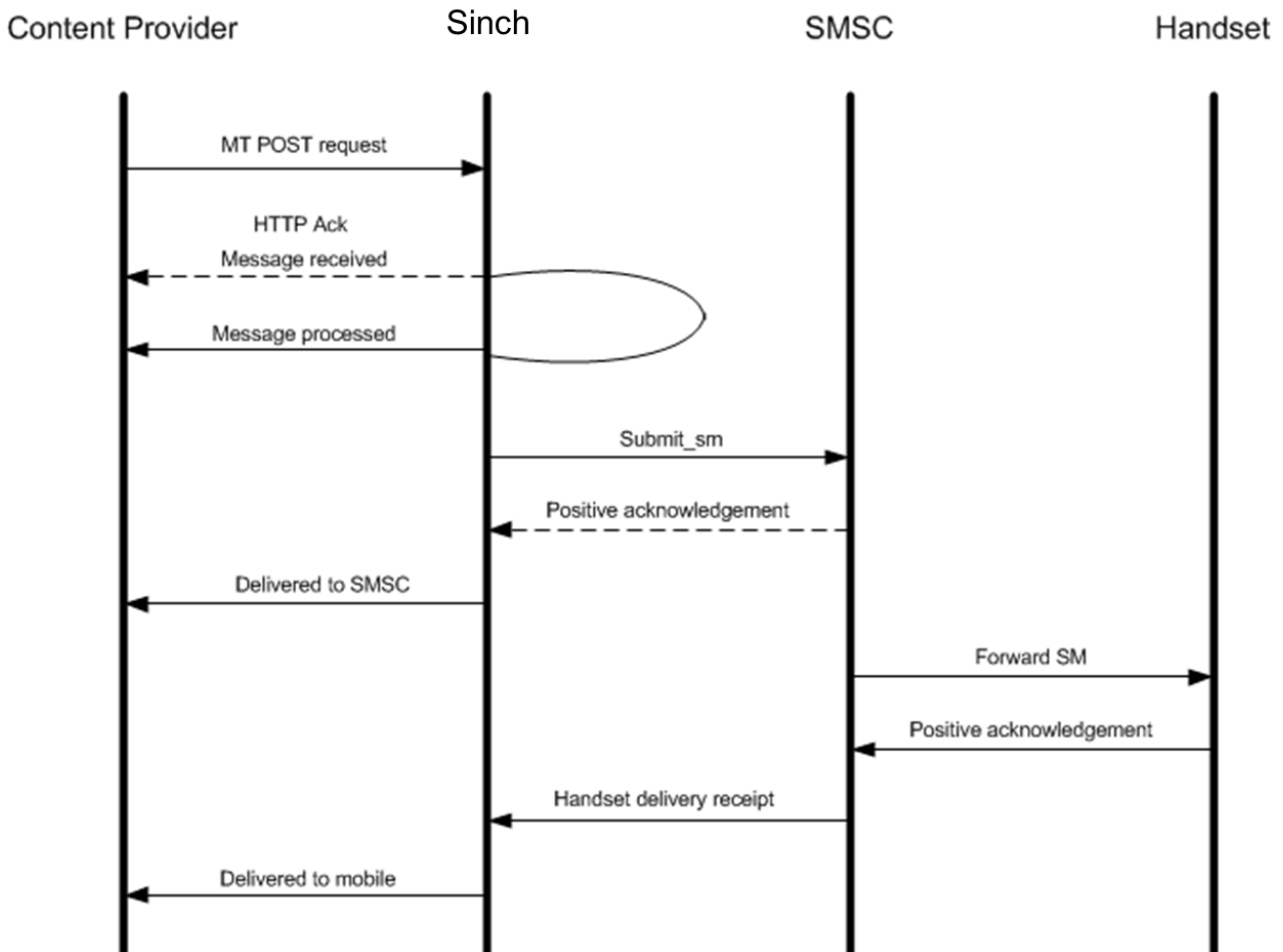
Content Provider

Sinch

SMSC

Handset

MT POST request

HTTP Ack

Message received

Message processed

Submit_sm

Positive acknowledgement

Delivered to SMSC

Forward SM

Positive acknowledgement

Handset delivery receipt

Delivered to mobile